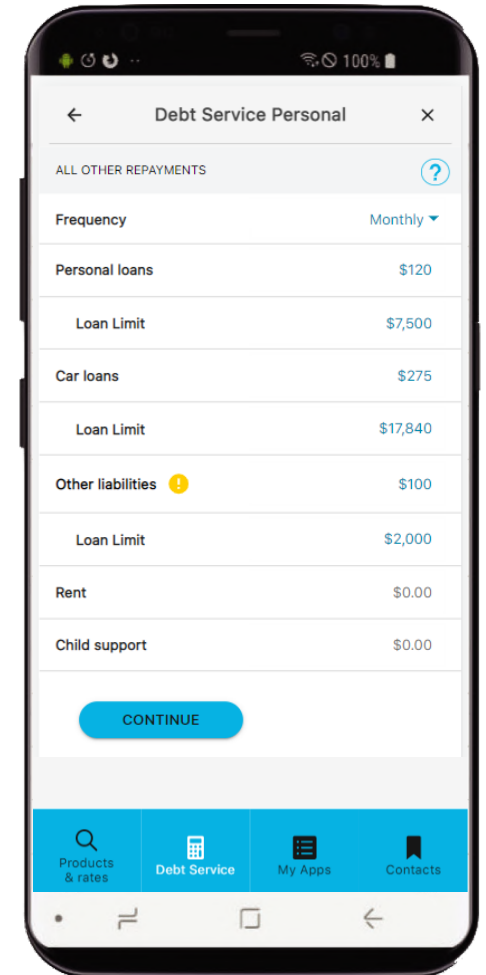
100%

←
Debt Service Personal
×

ALL OTHER REPAYMENTS
?

Frequency
Monthly

Personal loans
$120

Loan Limit
$7,500

Car loans
$275

Loan Limit
$17,840

Other liabilities
!
$100

Loan Limit
$2,000

Rent
$0.00

Child support
$0.00

CONTINUE

Products & rates
Debt Service
My Apps
Contacts